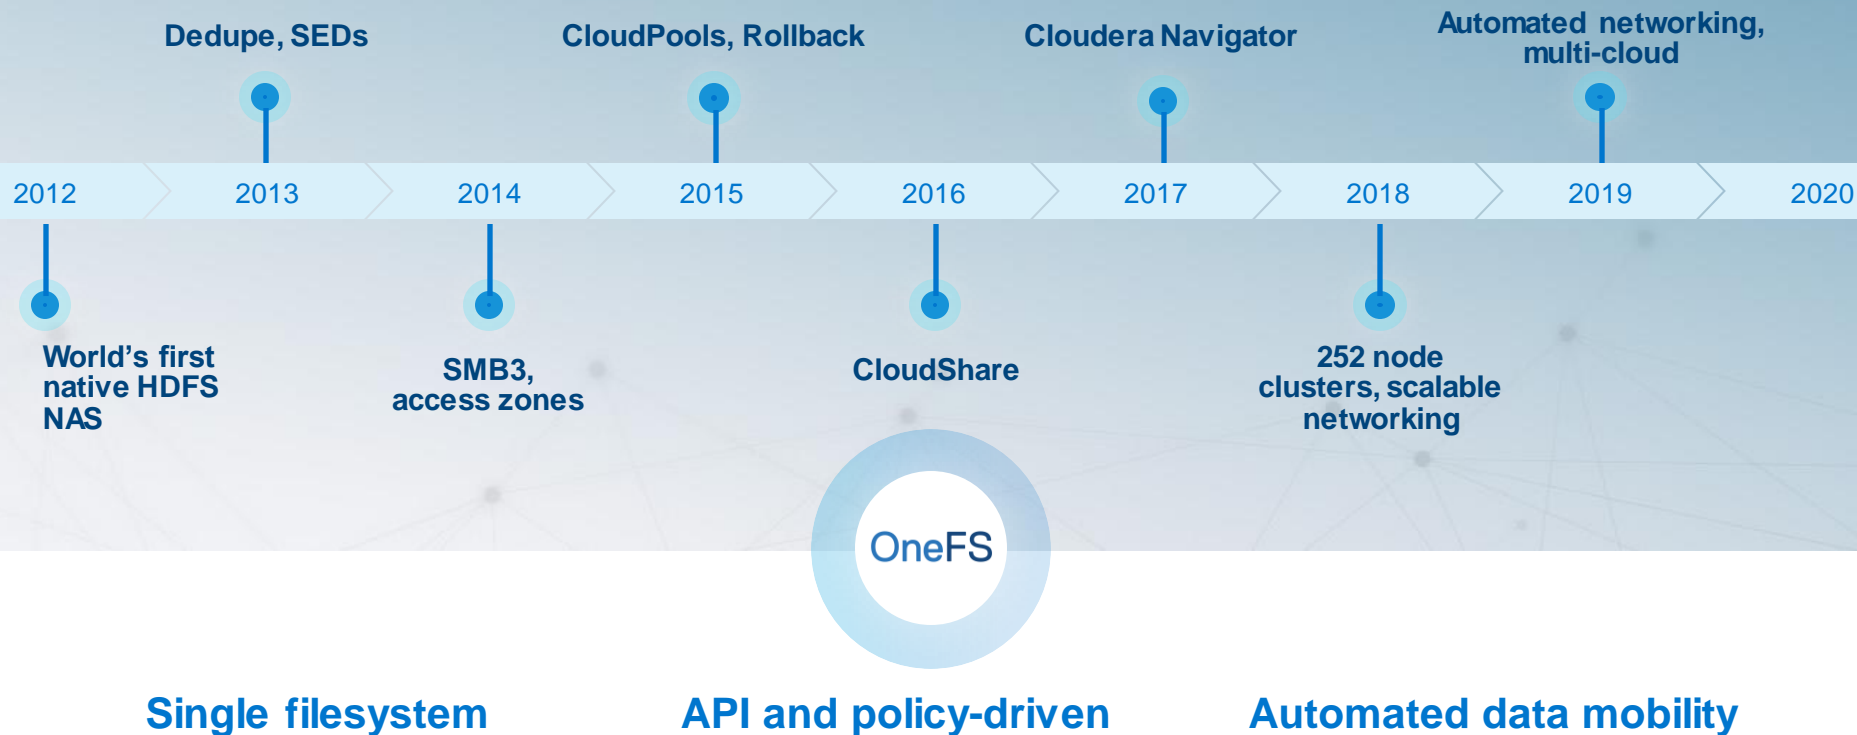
Dedupe, SEDs

CloudPools, Rollback

Cloudera Navigator

Automated networking, multi-cloud

2012 2013 2014 2015 2016 2017 2018 2019 2020

World's first native HDFS NAS

SMB3, access zones

CloudShare

252 node clusters, scalable networking

OneFS

Single filesystem

API and policy-driven

Automated data mobility